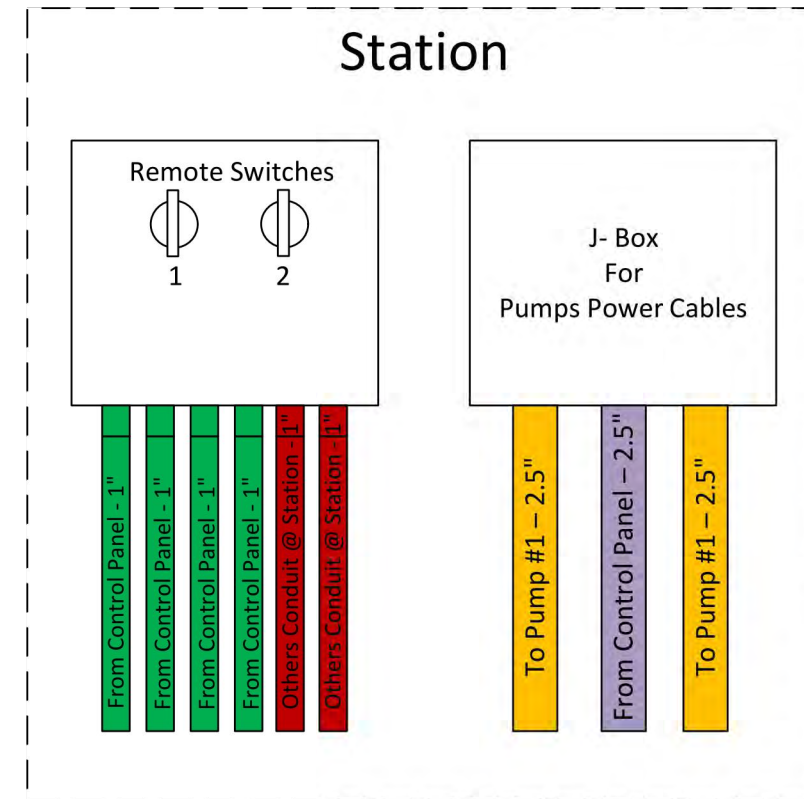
Station

Remote Switches

1

2

J- Box
For
Pumps Power Cables

From Control Panel - 1"

From Control Panel - 1"

From Control Panel - 1"

From Control Panel - 1"

Others Conduit @ Station - 1"

Others Conduit @ Station - 1"

To Pump #1 – 2.5"

From Control Panel – 2.5"

To Pump #1 – 2.5"